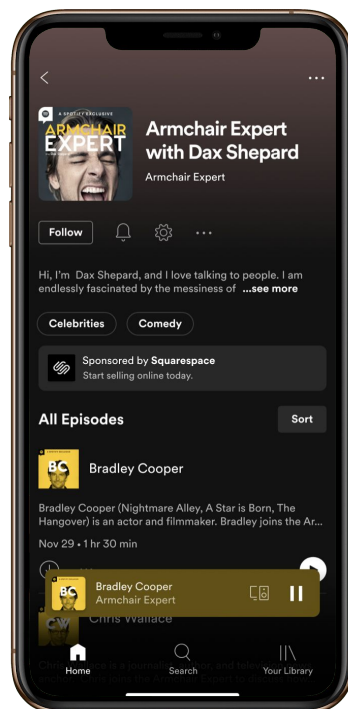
A SPOTIFY EXCLUSIVE
ARMCHAIR EXPERT

Armchair Expert with Dax Shepard

Armchair Expert

Follow

Hi, I'm Dax Shepard, and I love talking to people. I am endlessly fascinated by the messiness of ...see more

Celebrities

Comedy

Sponsored by Squarespace
Start selling online today.

All Episodes

Sort

BC

Bradley Cooper

Bradley Cooper (Nightmare Alley, A Star is Born, The Hangover) is an actor and filmmaker. Bradley joins the Ar...

Nov 29 • 1 hr 30 min

CW

Chris Wallace

Bradley Cooper
Armchair Expert

Home

Search

Your Library